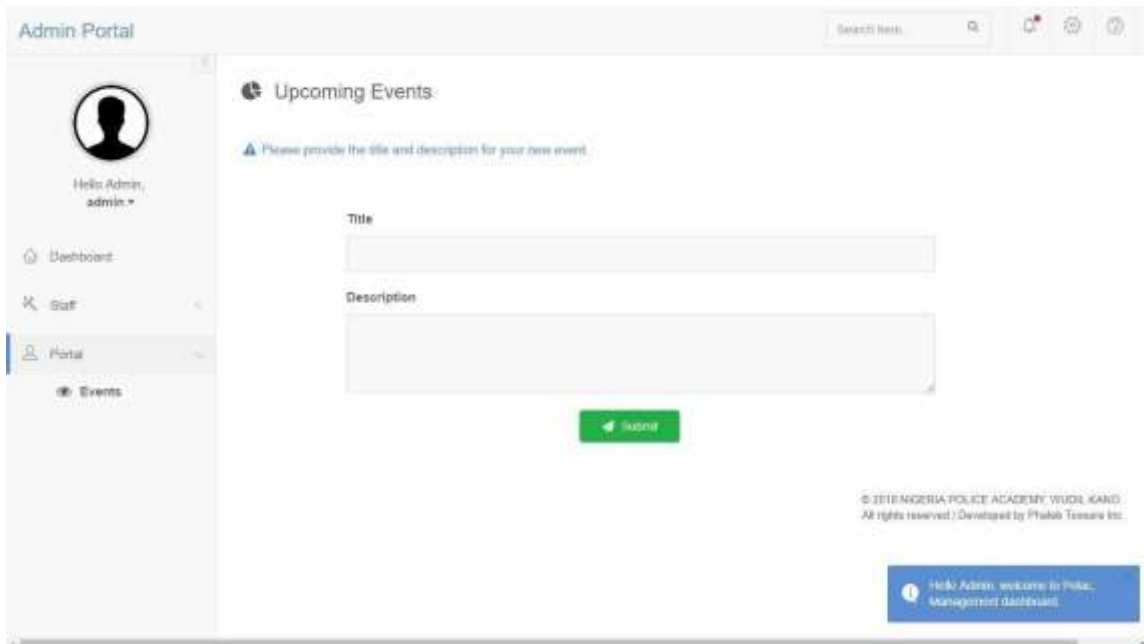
Admin Portal

Search here...

Hello Admin,
admin

Dashboard

Staff

Portal

Events

Upcoming Events

Please provide the title and description for your new event

Title

Description

Submit

© 2018 NIGERIA POLICE ACADEMY, WUDIL KANO
All rights reserved | Developed by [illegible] Inc.

Hello Admin, welcome to Police Management dashboard.